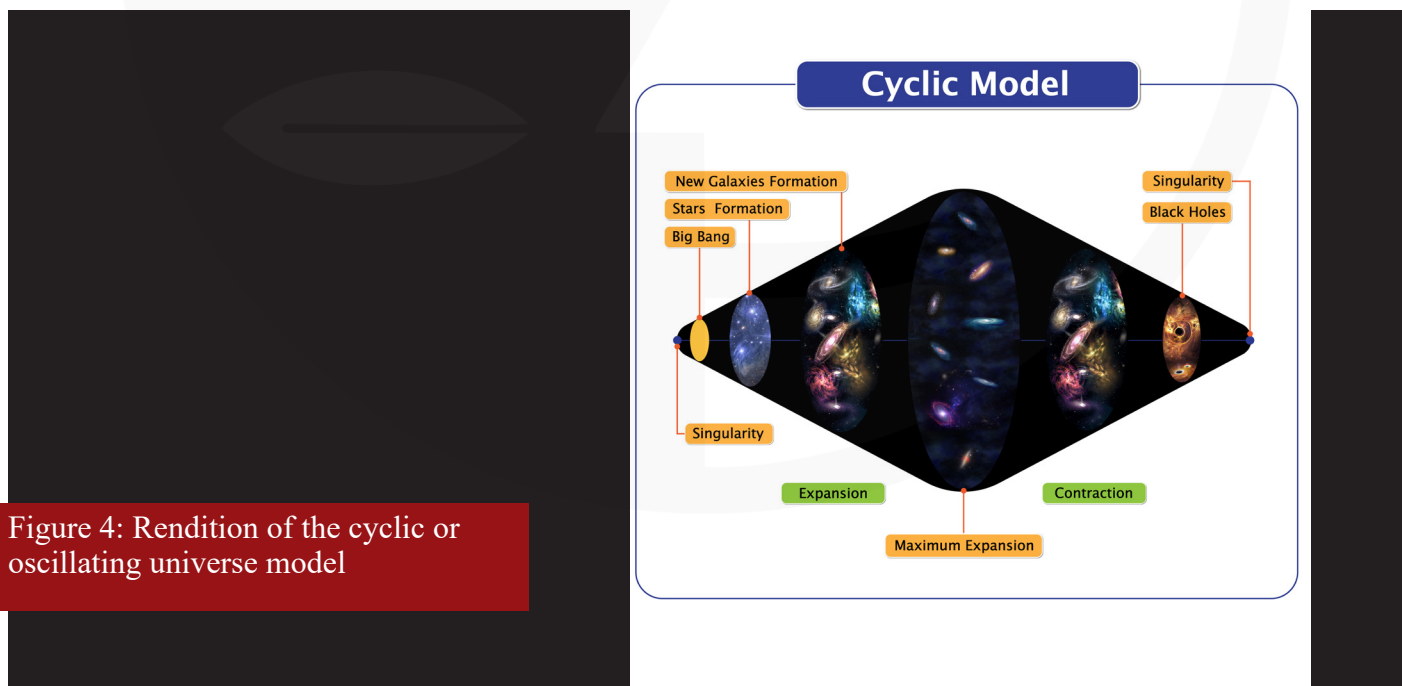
Figure 4: Rendition of the cyclic or oscillating universe model

Cyclic Model

New Galaxies Formation

Stars Formation

Big Bang

Singularity

Black Holes

Singularity

Expansion

Contraction

Maximum Expansion